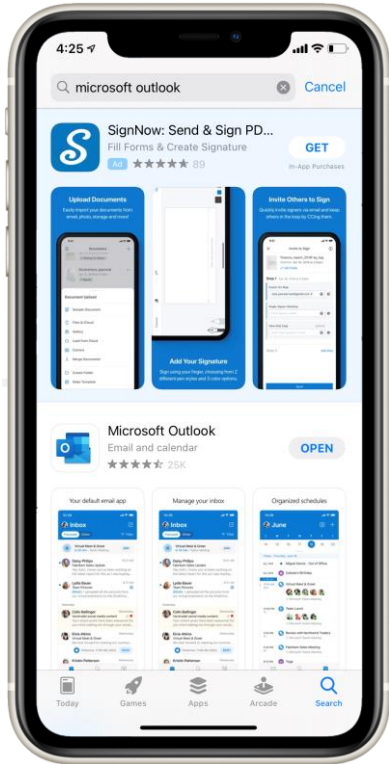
4:25

microsoft outlook

Cancel

SignNow: Send & Sign PD...

Fill Forms & Create Signature

Ad ★★★★★ 89

GET

In-App Purchases

Upload Documents

Invite Others to Sign

Add Your Signature

Sign using your finger, choosing from 2 different pen styles and 3 color options.

Microsoft Outlook

Email and calendar

★★★★★ 25K

OPEN

Your default email app

Manage your inbox

Organized schedules

Inbox

Inbox

June

Today

Games

Apps

Arcade

Search